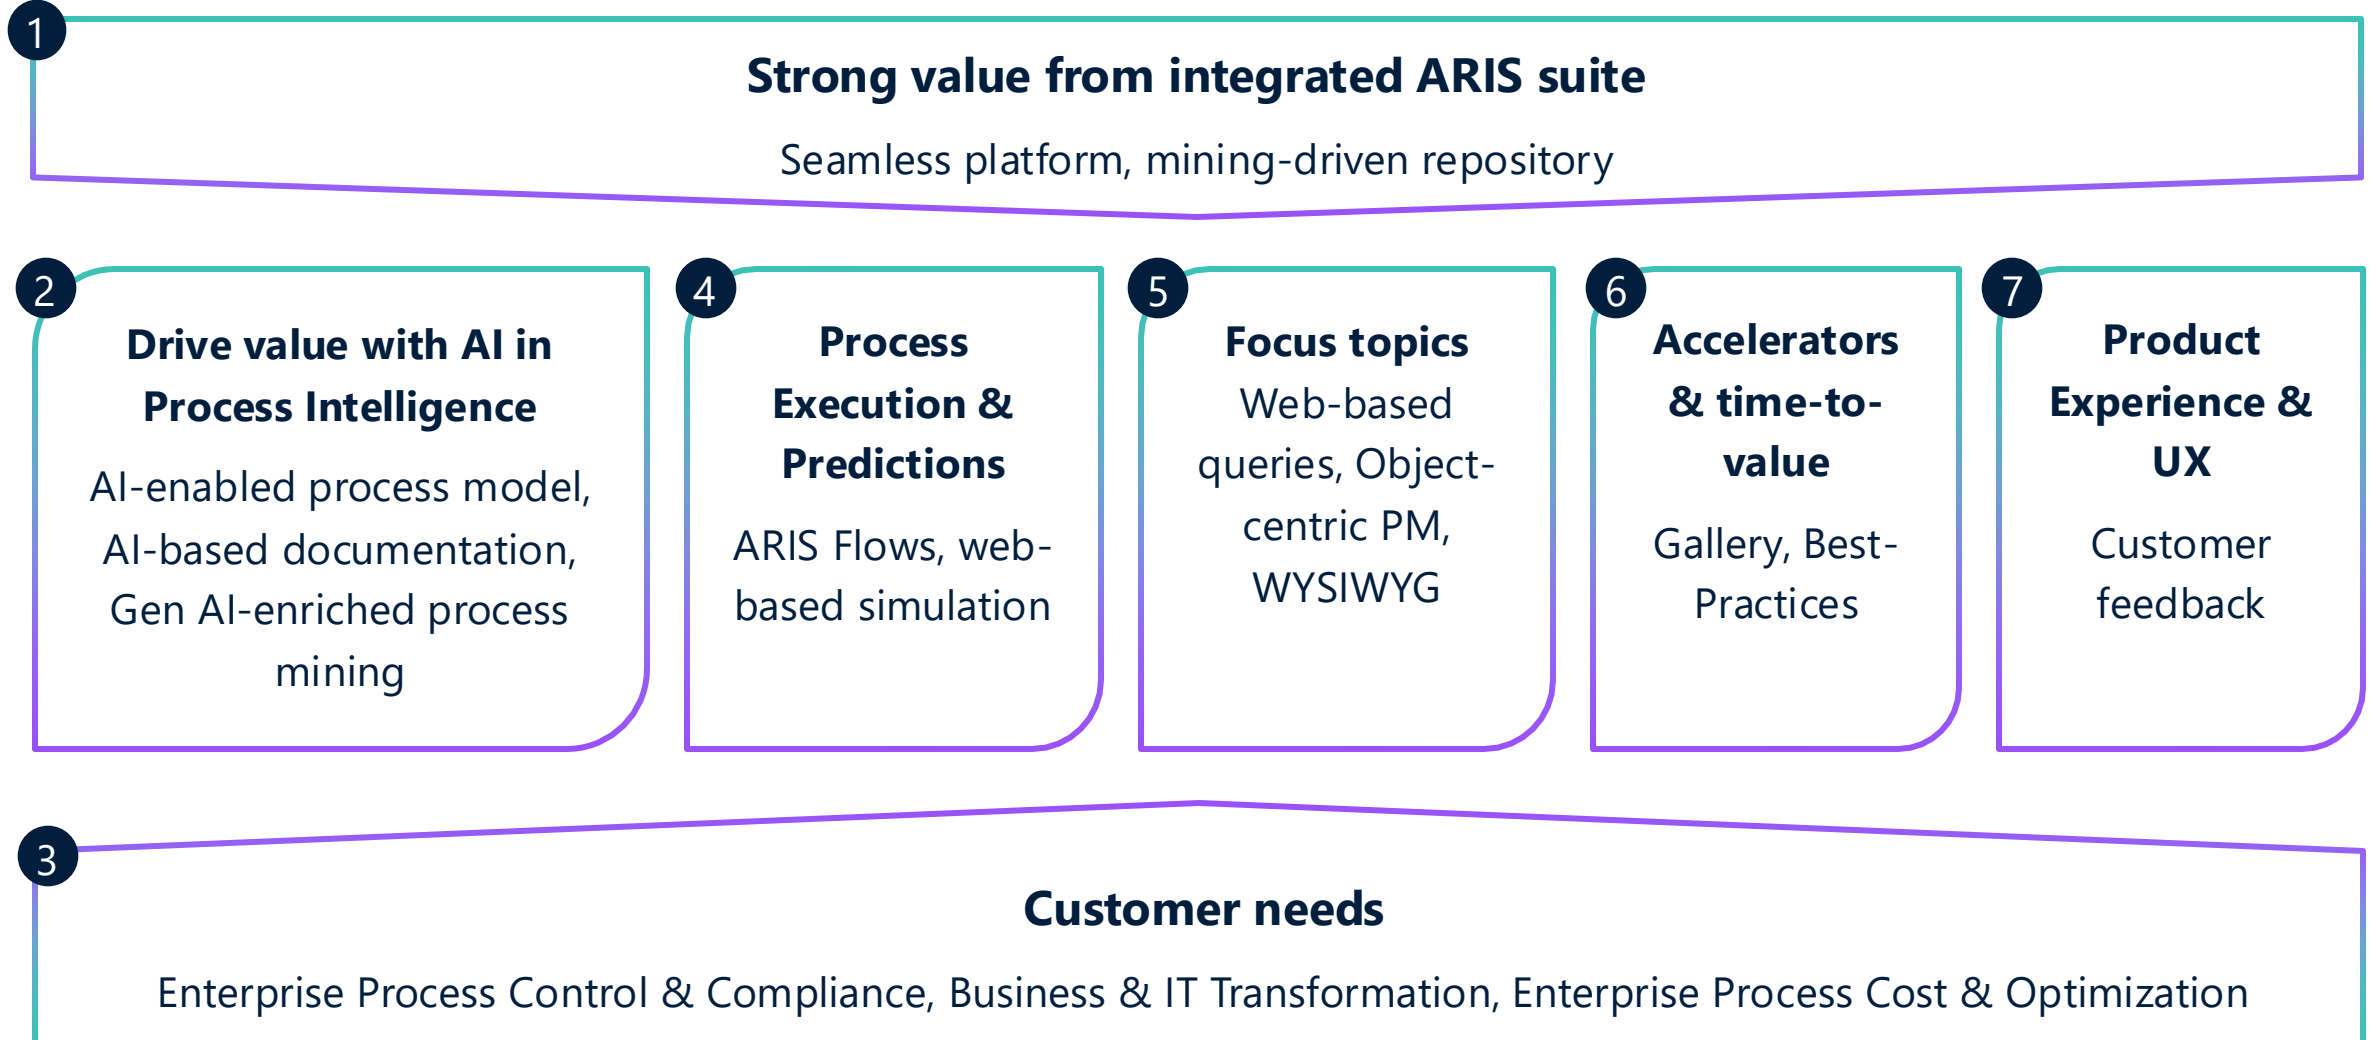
1
Strong value from integrated ARIS suite
Seamless platform, mining-driven repository

2
Drive value with AI in Process Intelligence
AI-enabled process model, AI-based documentation, Gen AI-enriched process mining

4
Process Execution & Predictions
ARIS Flows, web-based simulation

5
Focus topics
Web-based queries, Object-centric PM, WYSIWYG

6
Accelerators & time-to-value
Gallery, Best-Practices

7
Product Experience & UX
Customer feedback

3
Customer needs
Enterprise Process Control & Compliance, Business & IT Transformation, Enterprise Process Cost & Optimization